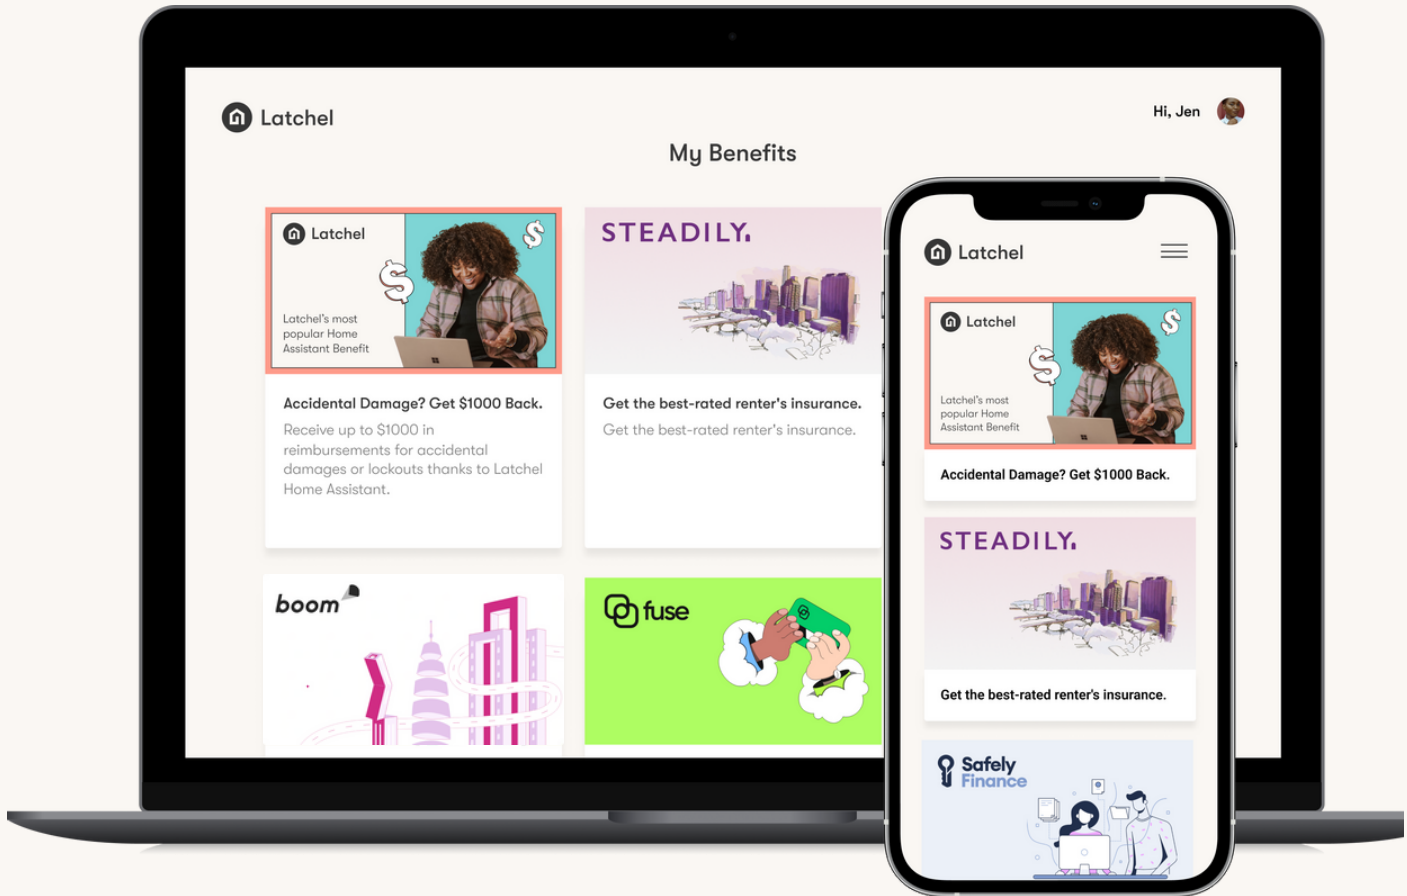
Latchel

Hi, Jen

My Benefits

Latchel

Latchel's most popular Home Assistant Benefit

Accidental Damage? Get $1000 Back.

Receive up to $1000 in reimbursements for accidental damages or lockouts thanks to Latchel Home Assistant.

STEADILY.

Get the best-rated renter's insurance.

Get the best-rated renter's insurance.

boom

fuse

Latchel

Latchel

Latchel's most popular Home Assistant Benefit

Accidental Damage? Get $1000 Back.

STEADILY.

Get the best-rated renter's insurance.

Safely Finance